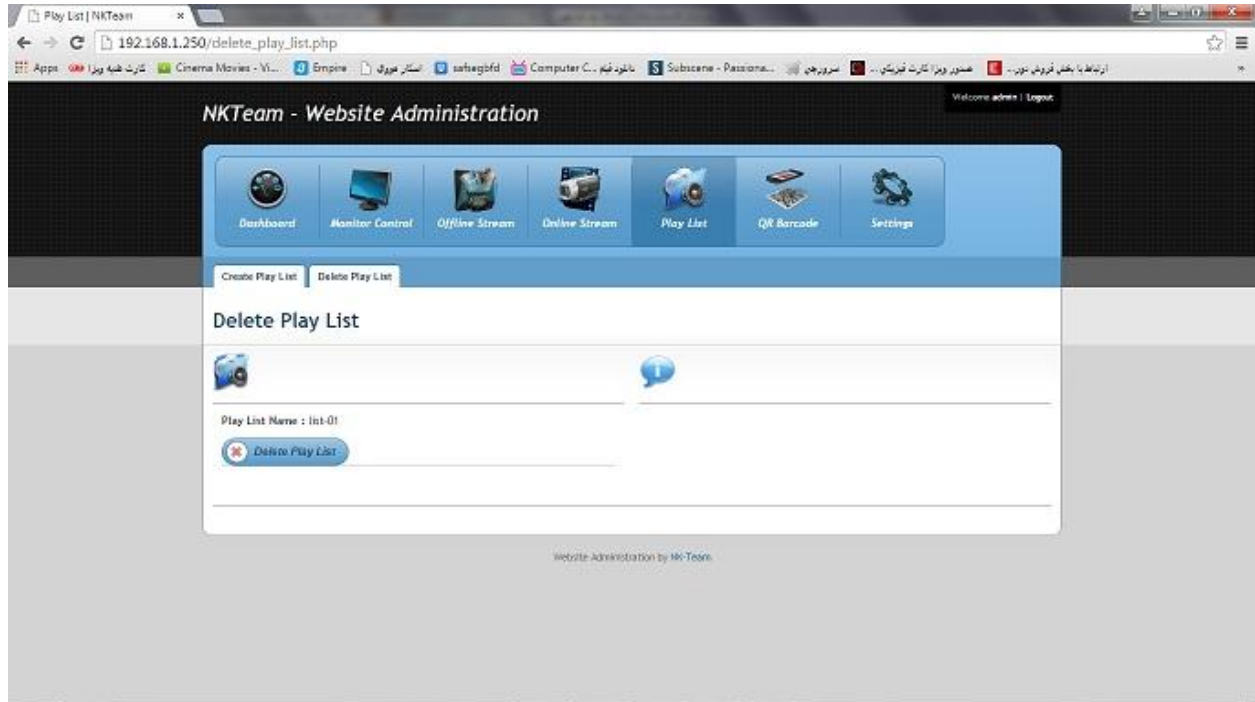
Play List | NKTeam

192.168.1.250/delete_play_list.php

Apps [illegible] Cinema Movies - Vi... Empire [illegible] safsegbfd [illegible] Computer C... Subscene - Passiona... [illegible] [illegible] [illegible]

Welcome admin | Logout

NKTeam - Website Administration

Dashboard
Monitor Control
Offline Stream
Online Stream
Play List
QR Barcode
Settings

Create Play List
Delete Play List

Delete Play List

Play List Name : list-01

Delete Play List

Website Administration by NK-Team